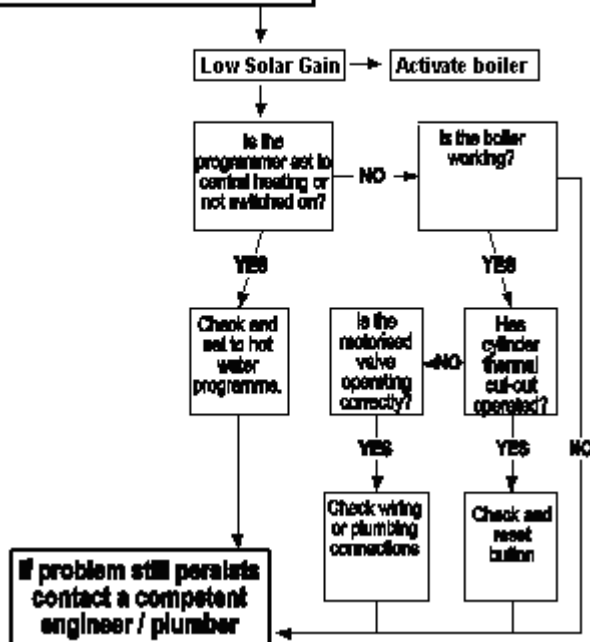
Low Solar Gain

Activate boiler

Is the programmer set to central heating or not switched on?

NO

Is the boiler working?

YES

YES

Check and set to hot water programme.

Is the motorised valve operating correctly?

NO

Has cylinder thermal cut-out operated?

YES

YES

NO

Check wiring or plumbing connections

Check and reset button

If problem still persists contact a competent engineer / plumber